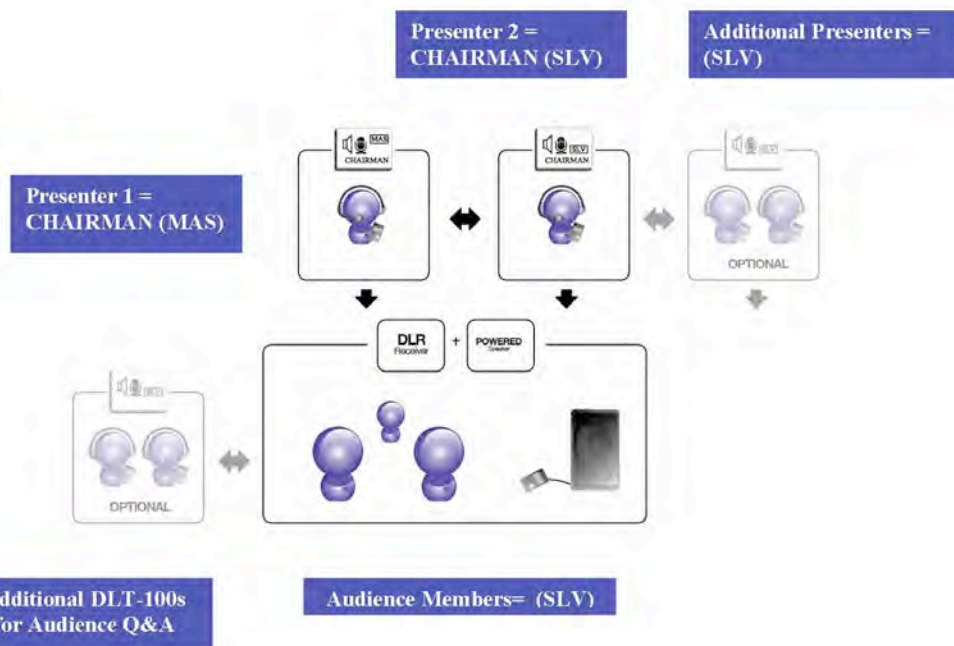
Presenter 2 = CHAIRMAN (SLV)

Additional Presenters = (SLV)

MAS
CHAIRMAN

SLV
CHAIRMAN

SLV

Presenter 1 = CHAIRMAN (MAS)

OPTIONAL

DLR
Receiver

+

POWERED
Speaker

SLV

OPTIONAL

dditional DLT-100s for Audience Q&A

Audience Members= (SLV)